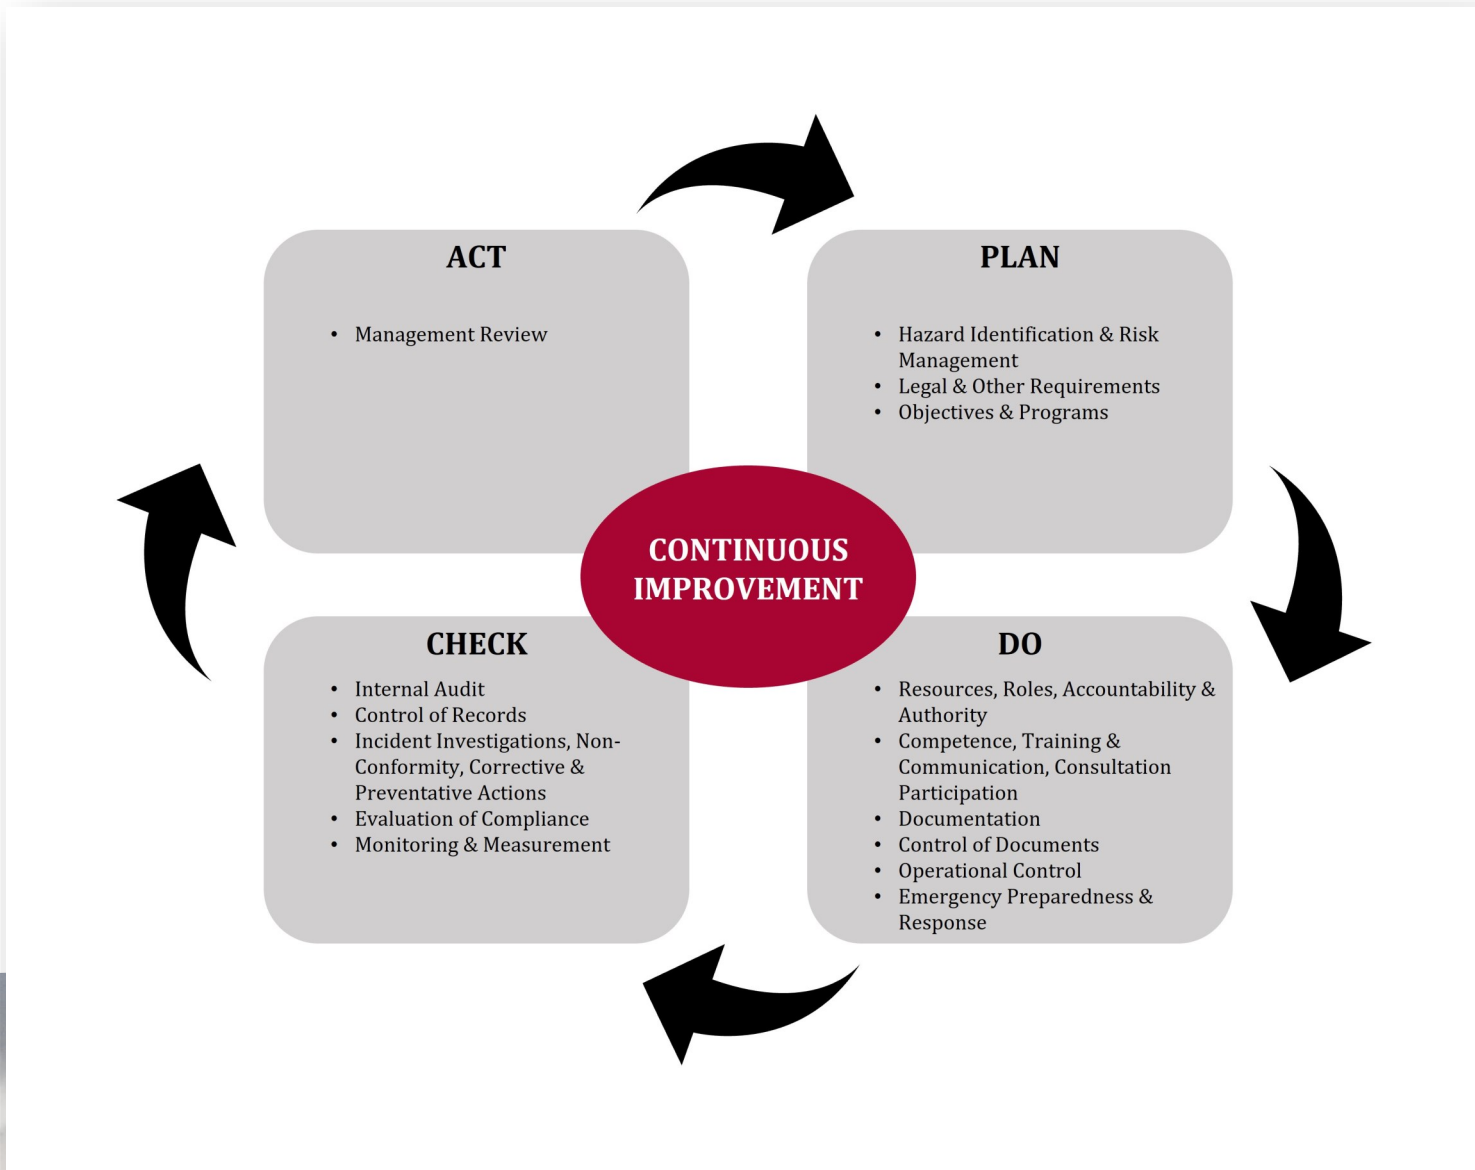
ACT

- Management Review

PLAN

- Hazard Identification & Risk Management
- Legal & Other Requirements
- Objectives & Programs

CONTINUOUS IMPROVEMENT

CHECK

- Internal Audit
- Control of Records
- Incident Investigations, Non-Conformity, Corrective & Preventative Actions
- Evaluation of Compliance
- Monitoring & Measurement

DO

- Resources, Roles, Accountability & Authority
- Competence, Training & Communication, Consultation Participation
- Documentation
- Control of Documents
- Operational Control
- Emergency Preparedness & Response